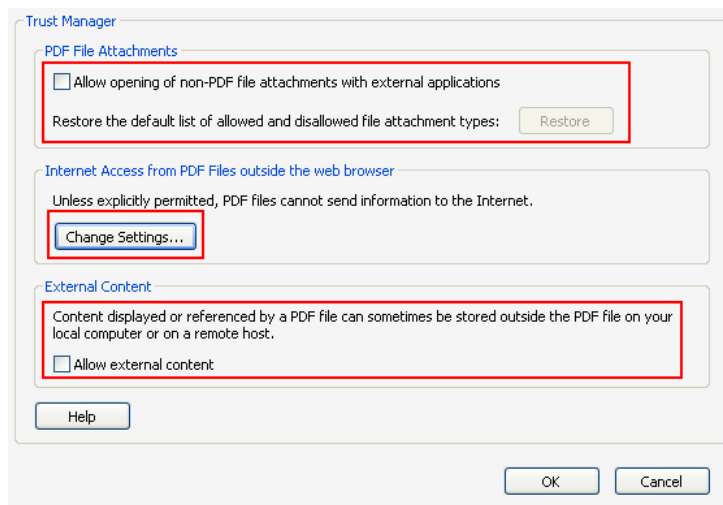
Trust Manager

PDF File Attachments

Allow opening of non-PDF file attachments with external applications

Restore the default list of allowed and disallowed file attachment types: Restore

Internet Access from PDF Files outside the web browser

Unless explicitly permitted, PDF files cannot send information to the Internet.

Change Settings...

External Content

Content displayed or referenced by a PDF file can sometimes be stored outside the PDF file on your local computer or on a remote host.

Allow external content

Help

OK Cancel